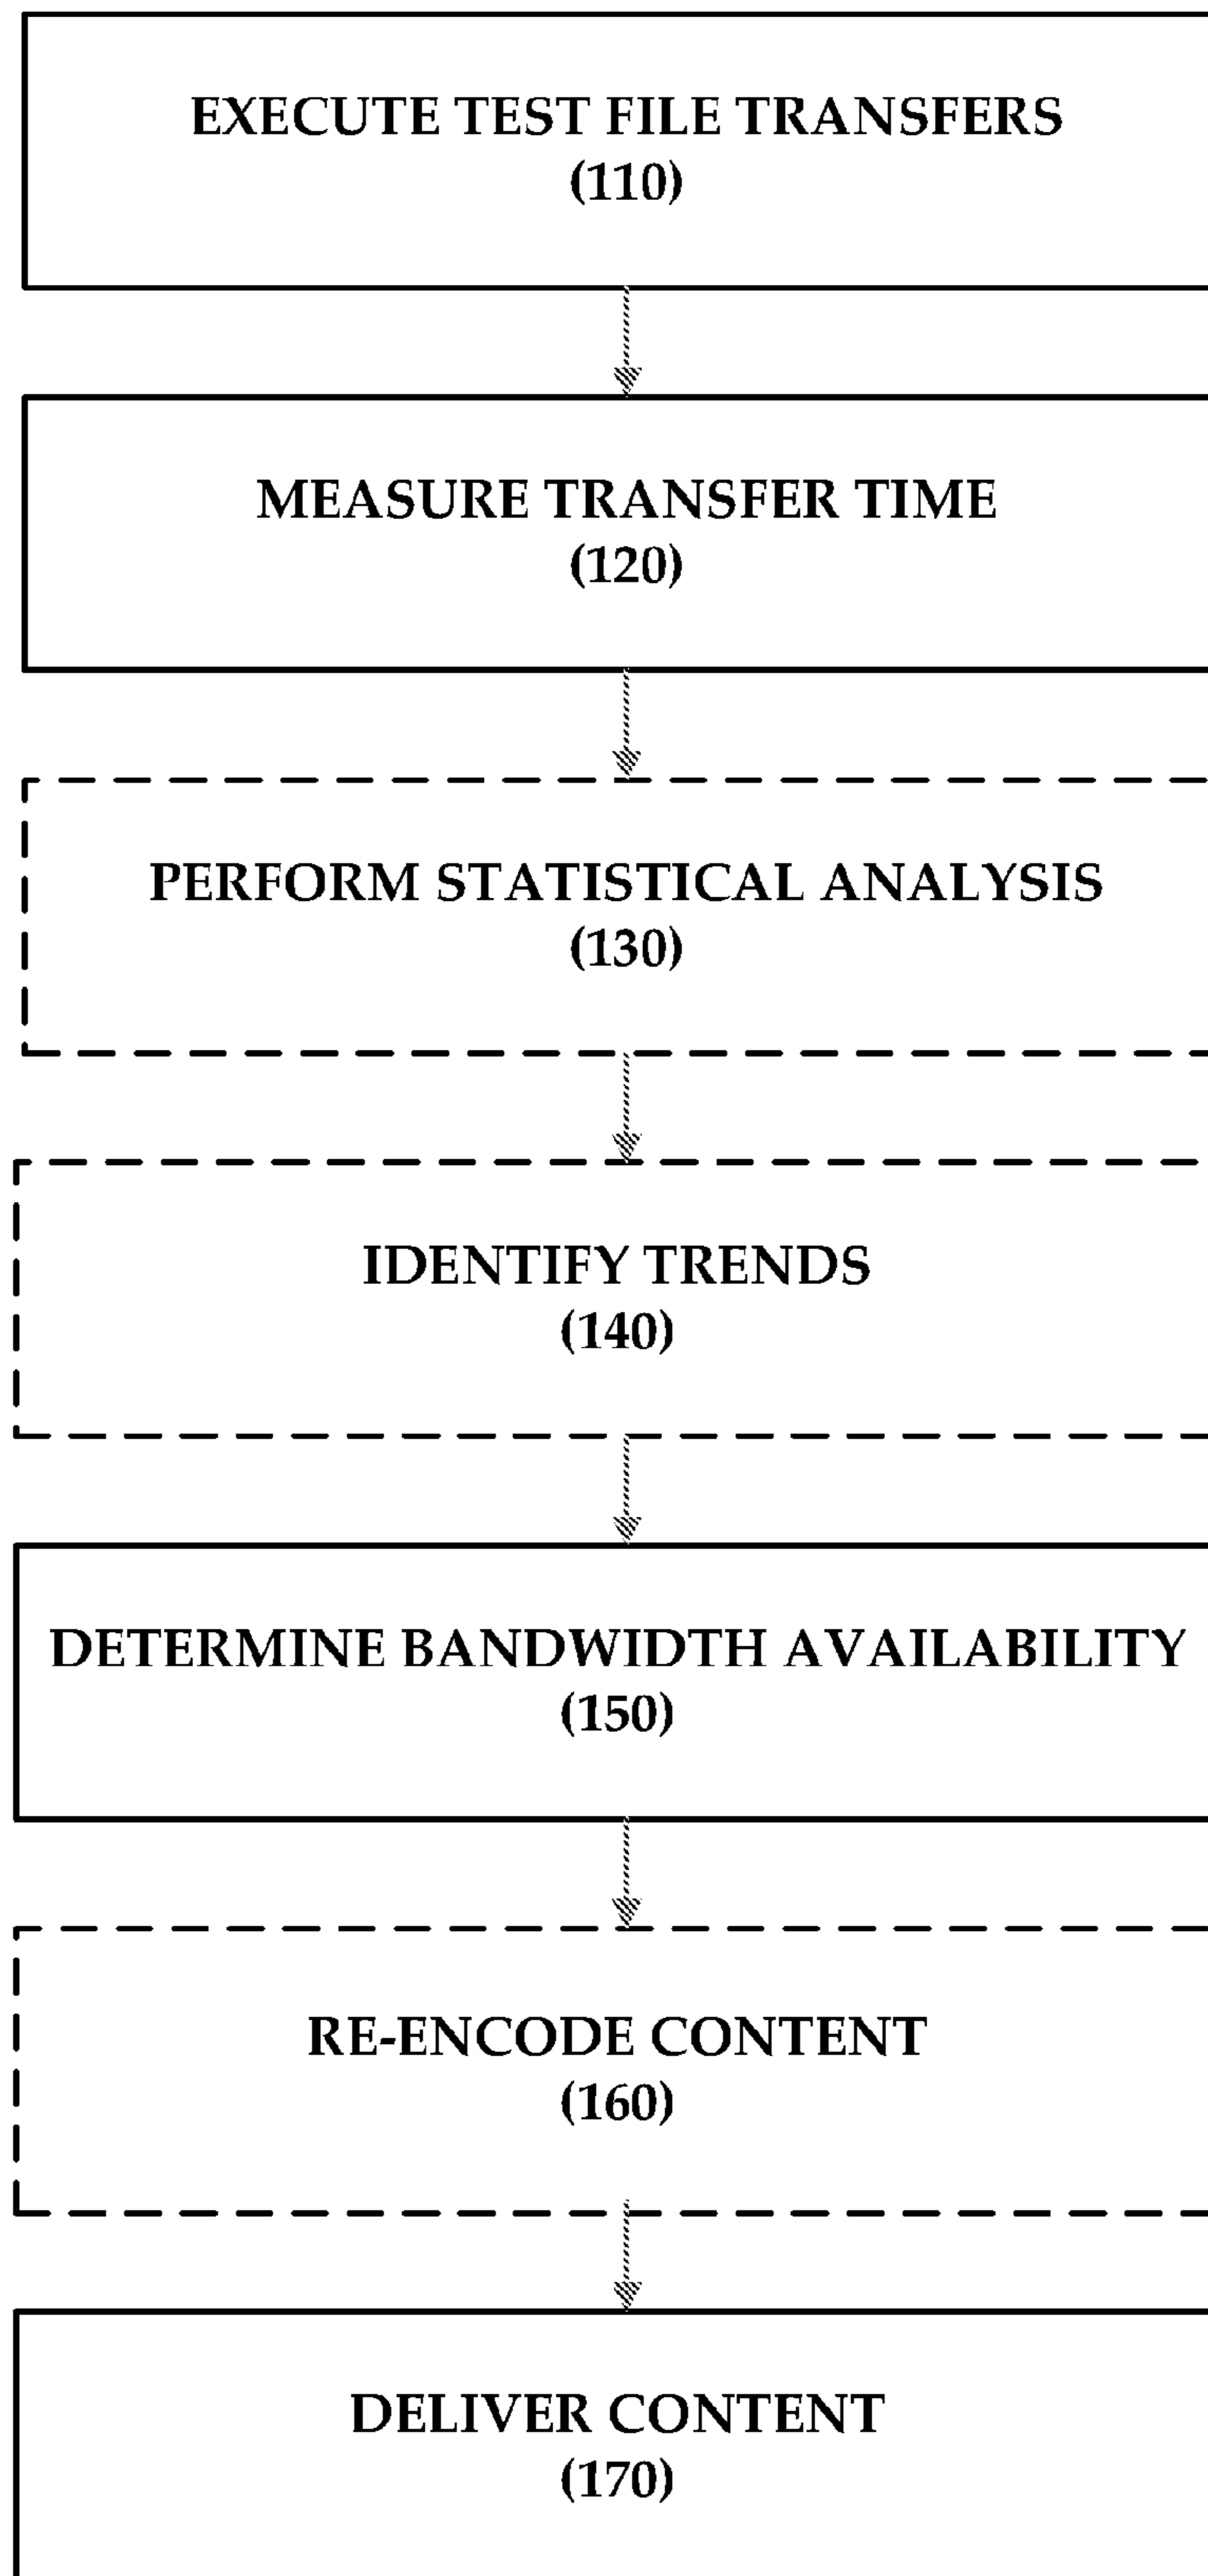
EXECUTE TEST FILE TRANSFERS
(110)

MEASURE TRANSFER TIME
(120)

PERFORM STATISTICAL ANALYSIS
(130)

IDENTIFY TRENDS
(140)

DETERMINE BANDWIDTH AVAILABILITY
(150)

RE-ENCODE CONTENT
(160)

DELIVER CONTENT
(170)